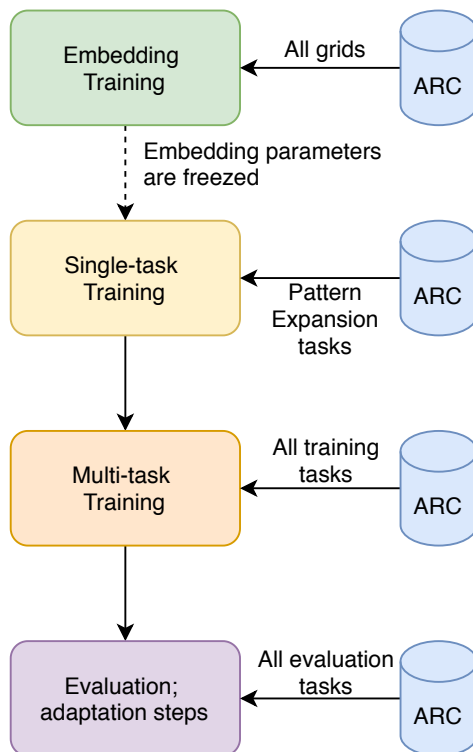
Embedding Training

All grids

ARC

Embedding parameters are freezed

Single-task Training

Pattern Expansion tasks

ARC

Multi-task Training

All training tasks

ARC

Evaluation; adaptation steps

All evaluation tasks

ARC